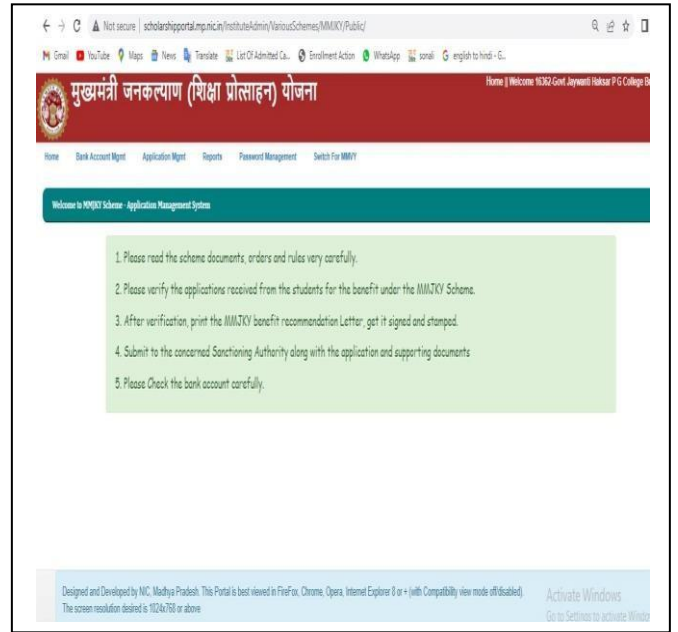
Not secure | scholarshipportal.mp.nic.in/InstituteAdmin/VariousSchemes/MMJKY/Public/

Gmail YouTube Maps News Translate List Of Admitted Ca... Enrollment Action WhatsApp sonali english to hindi - G...

मुख्यमंत्री जनकल्याण (शिक्षा प्रोत्साहन) योजना

Home || Welcome 1636 Govt Jaywanti Haksar P G College B

Home Bank Account Mgmt Application Mgmt Reports Password Management Switch For MMVY

Welcome to MMJKY Scheme - Application Management System

1. Please read the scheme documents, orders and rules very carefully.

2. Please verify the applications received from the students for the benefit under the MMJKY Scheme.

3. After verification, print the MMJKY benefit recommendation Letter, get it signed and stamped.

4. Submit to the concerned Sanctioning Authority along with the application and supporting documents

5. Please Check the bank account carefully.

Designed and Developed by NIC, Madhya Pradesh. This Portal is best viewed in FireFox, Chrome, Opera, Internet Explorer 8 or + (with Compatibility view mode off/disabled). The screen resolution desired is 1024x768 or above

Activate Windows
Go to Settings to activate Windo